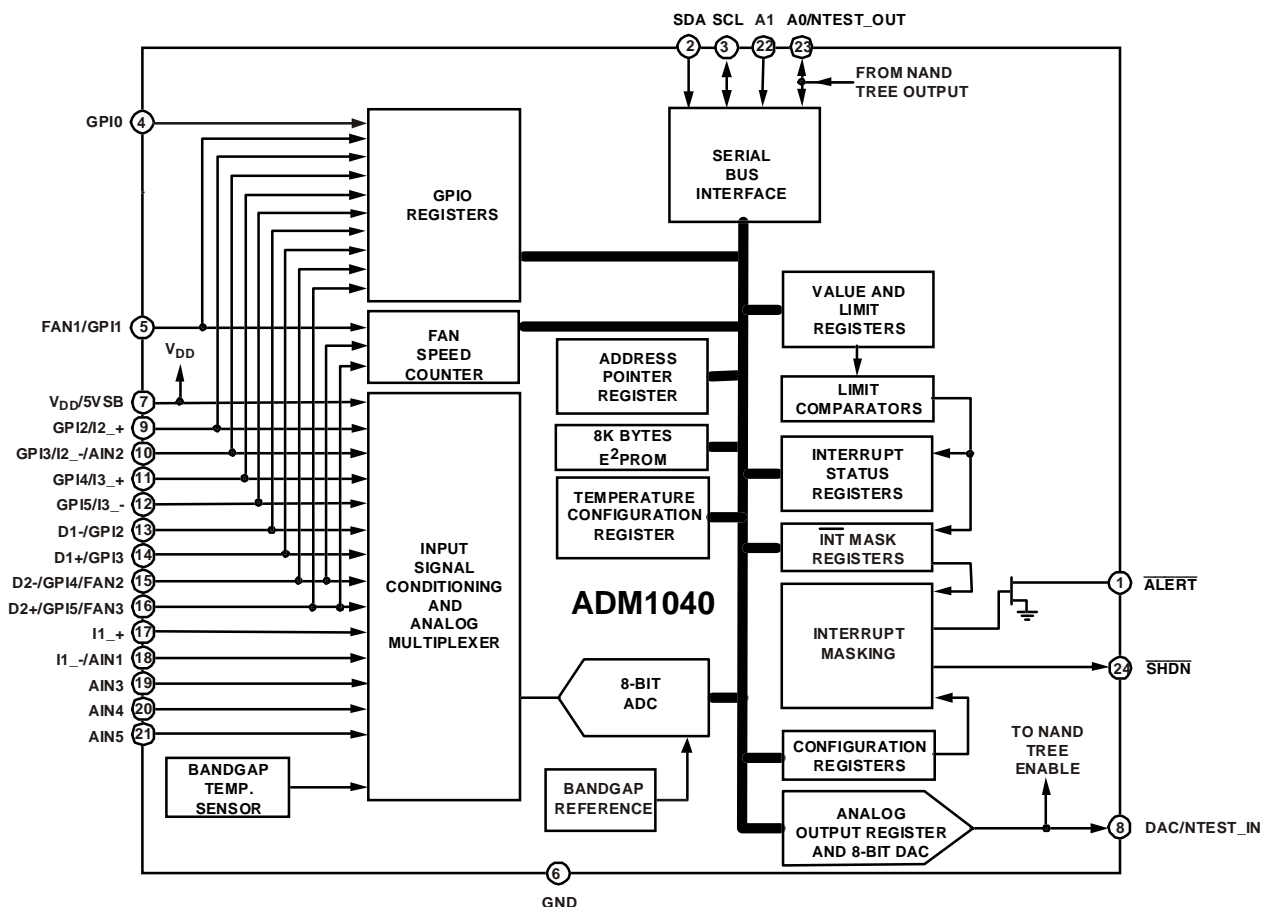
SDA SCL A1 A0/NTEST_OUT

2 3 22 23

FROM NAND TREE OUTPUT

GPI0 4

SERIAL BUS INTERFACE

GPIO REGISTERS

VALUE AND LIMIT REGISTERS

FAN1/GPI1 5

FAN SPEED COUNTER

$V_{DD}$

ADDRESS POINTER REGISTER

LIMIT COMPARATORS

$V_{DD}$/5VSB 7

GPI2/I2_+ 9

8K BYTES $E^2$PROM

INTERRUPT STATUS REGISTERS

GPI3/I2_-/AIN2 10

GPI4/I3_+ 11

GPI5/I3_- 12

TEMPERATURE CONFIGURATION REGISTER

D1-/GPI2 13

D1+/GPI3 14

INPUT SIGNAL CONDITIONING AND ANALOG MULTIPLEXER

$\overline{INT}$ MASK REGISTERS

D2-/GPI4/FAN2 15

D2+/GPI5/FAN3 16

ADM1040

1 $\overline{ALERT}$

I1_+ 17

I1_-/AIN1 18

INTERRUPT MASKING

24 $\overline{SHDN}$

AIN3 19

8-BIT ADC

AIN4 20

AIN5 21

CONFIGURATION REGISTERS

TO NAND TREE ENABLE

BANDGAP TEMP. SENSOR

BANDGAP REFERENCE

ANALOG OUTPUT REGISTER AND 8-BIT DAC

8 DAC/NTEST_IN

6

GND